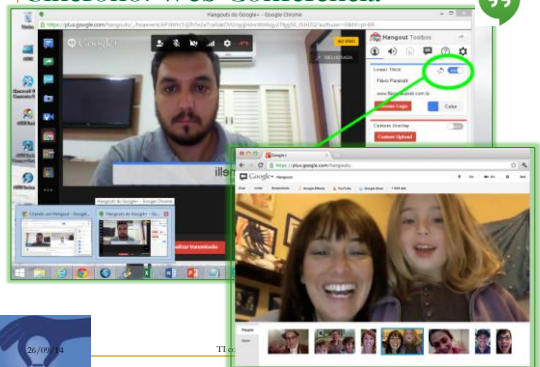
Hangouts do Google+ - Google Chrome

https://plus.google.com/hangouts/

Google+

Hangout Toolbox

Lower Third

Fábio Parasidi

Custom Logo

Color

Custom Overlay

Custom Upload

Google+

Hangout

People

26/09/14

TI